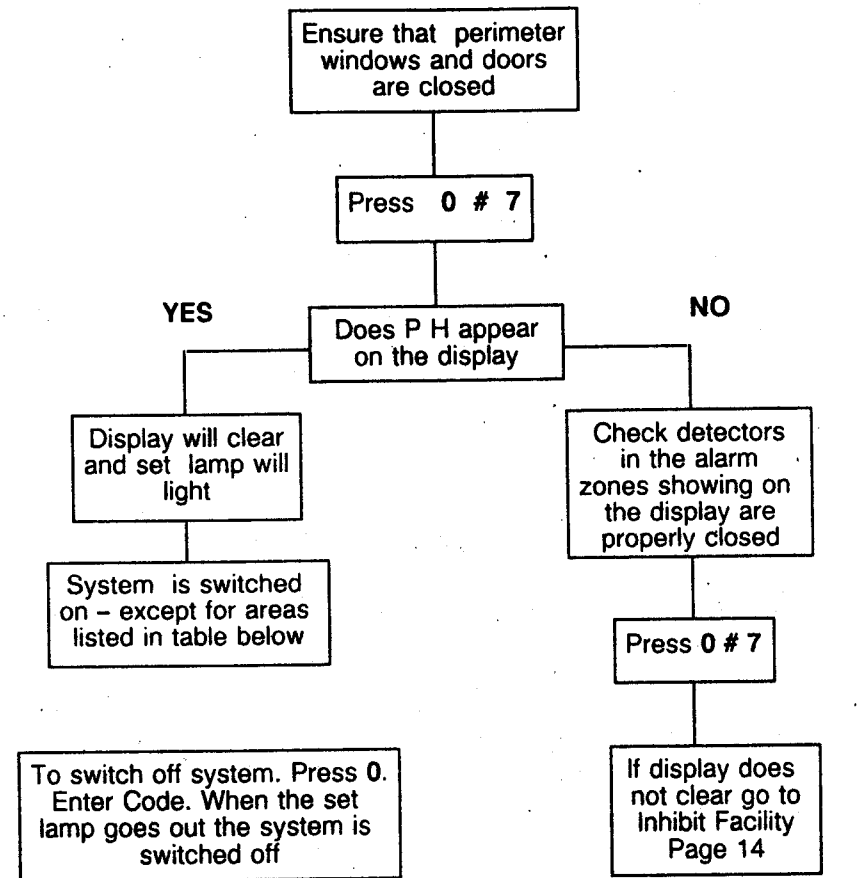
Ensure that perimeter windows and doors are closed

Press **0 # 7**

YES

NO

Does P H appear on the display

Display will clear and set lamp will light

System is switched on – except for areas listed in table below

Check detectors in the alarm zones showing on the display are properly closed

Press **0 # 7**

If display does not clear go to Inhibit Facility Page 14

To switch off system. Press **0**. Enter Code. When the set lamp goes out the system is switched off